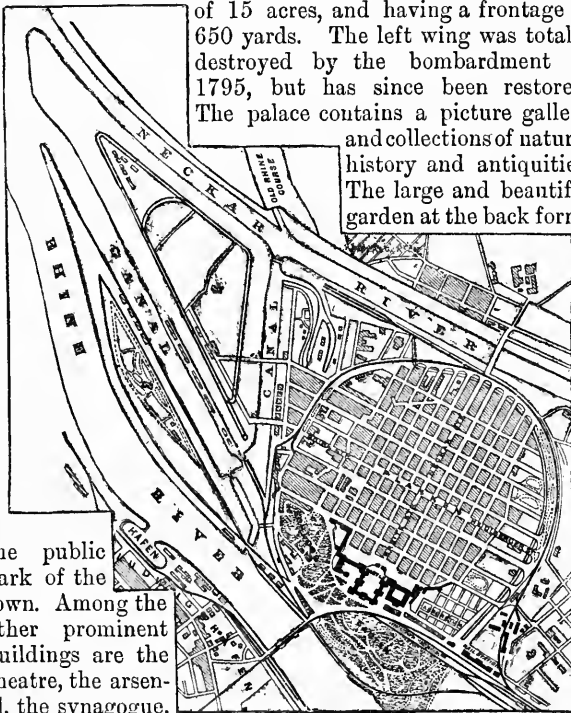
of 15 acres, and having a frontage 650 yards. The left wing was total destroyed by the bombardment 1795, but has since been restore The palace contains a picture galle and collections of natur history and antiquitie The large and beautif garden at the back form

NECKAR

OLD RHINE COURSE

RIVER

RHINE

CANAL

CANAL

RIVER

HAFEN

he public ark of the own. Among the ther prominent uildings are the heatre, the arsen- l, the synagogue.